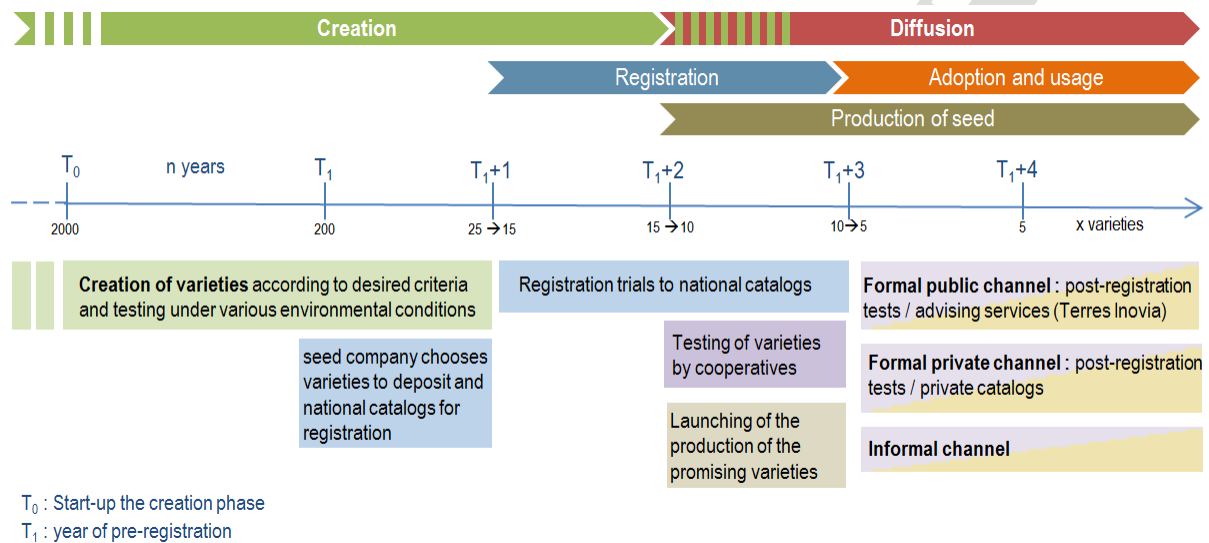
Creation

Diffusion

Registration

Adoption and usage

Production of seed

$T_0$ n years $T_1$ $T_1$+1 $T_1$+2 $T_1$+3 $T_1$+4

2000 200 25 → 15 15 → 10 10 → 5 5 x varieties

**Creation of varieties** according to desired criteria and testing under various environmental conditions

seed company chooses varieties to deposit and national catalogs for registration

Registration trials to national catalogs

Testing of varieties by cooperatives

Launching of the production of the promising varieties

**Formal public channel** : post-registration tests / advising services (Terres Inovia)

**Formal private channel** : post-registration tests / private catalogs

**Informal channel**

$T_0$ : Start-up the creation phase
$T_1$ : year of pre-registration